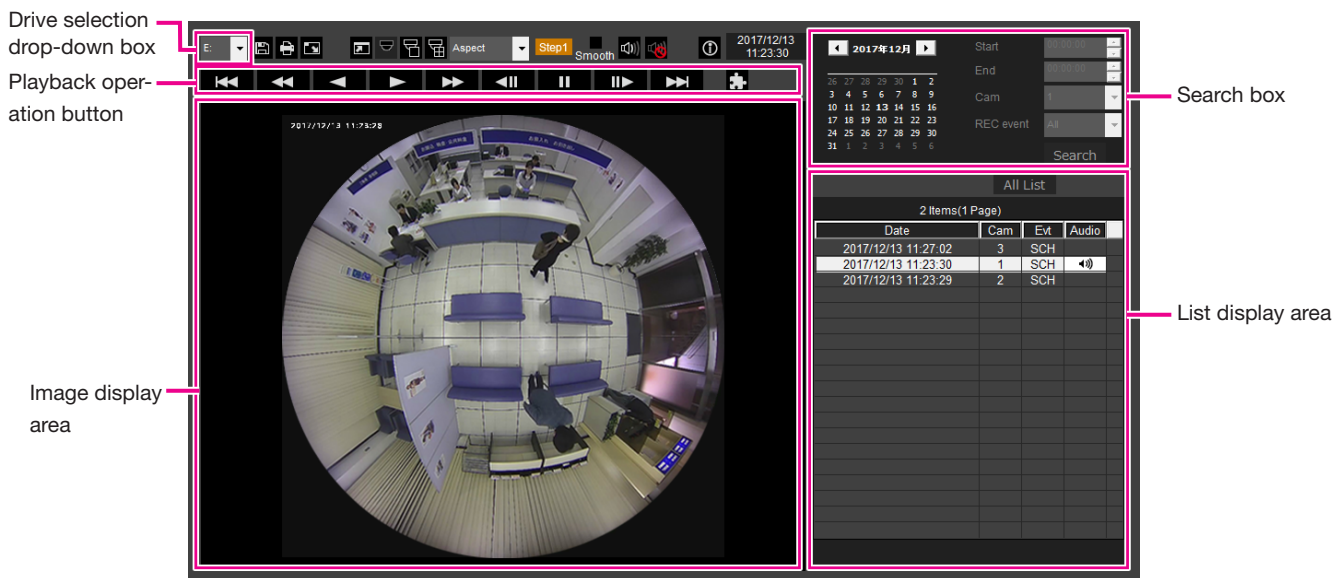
Drive selection drop-down box

Playback operation button

Image display area

Search box

List display area

E:

Aspect

Step1

Smooth

2017/12/13
11:23:30

2017/12/13 11:23:28

2017年12月

| 26 | 27 | 28 | 29 | 30 | 1 | 2 |
|---|---|---|---|---|---|---|
| 3 | 4 | 5 | 6 | 7 | 8 | 9 |
| 10 | 11 | 12 | 13 | 14 | 15 | 16 |
| 17 | 18 | 19 | 20 | 21 | 22 | 23 |
| 24 | 25 | 26 | 27 | 28 | 29 | 30 |
| 31 | 1 | 2 | 3 | 4 | 5 | 6 |

Start 00:00:00

End 00:00:00

Cam 1

REC event All

Search

All List

2 Items(1 Page)

| Date | Cam | Evt | Audio |
|---|---|---|---|
| 2017/12/13 11:27:02 | 3 | SCH | |
| 2017/12/13 11:23:30 | 1 | SCH | |
| 2017/12/13 11:23:29 | 2 | SCH | |